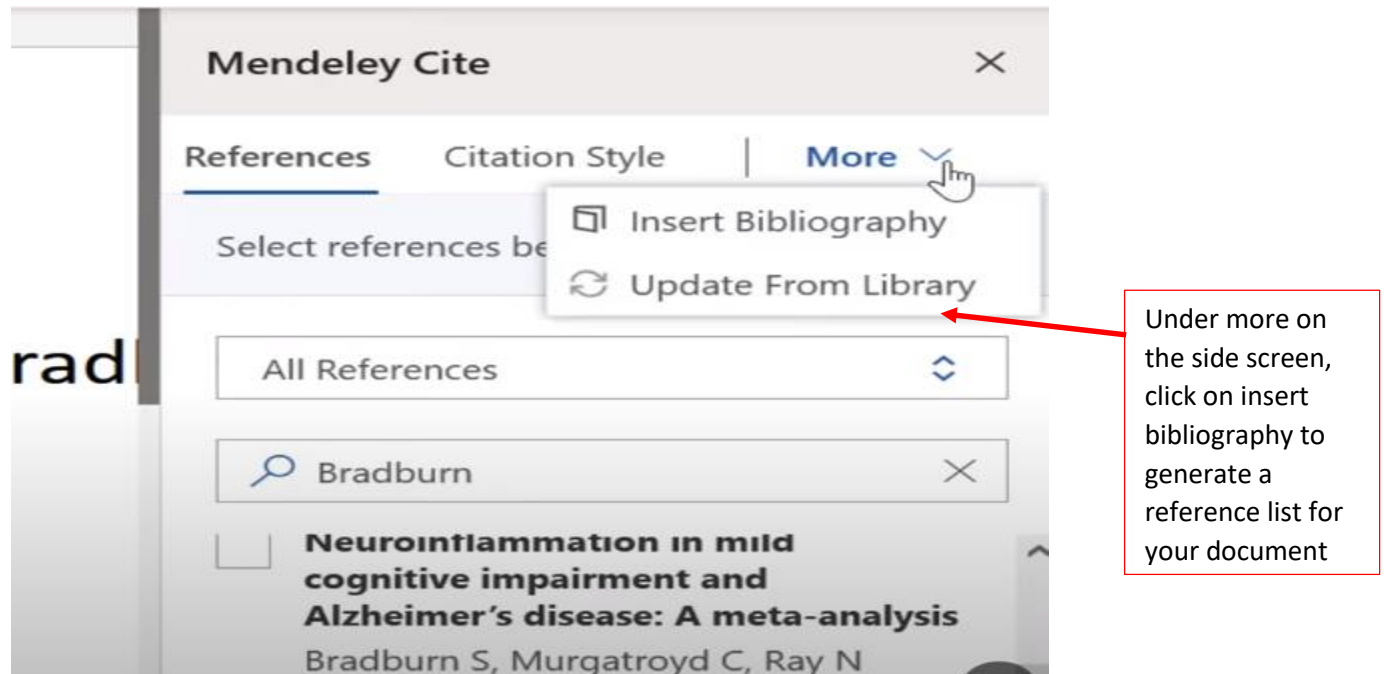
Mendeley Cite

References Citation Style More

Insert Bibliography
Update From Library

Select references be

rad

All References

Bradburn

Neuroinflammation in mild cognitive impairment and Alzheimer's disease: A meta-analysis
Bradburn S, Murgatroyd C, Ray N

Under more on the side screen, click on insert bibliography to generate a reference list for your document